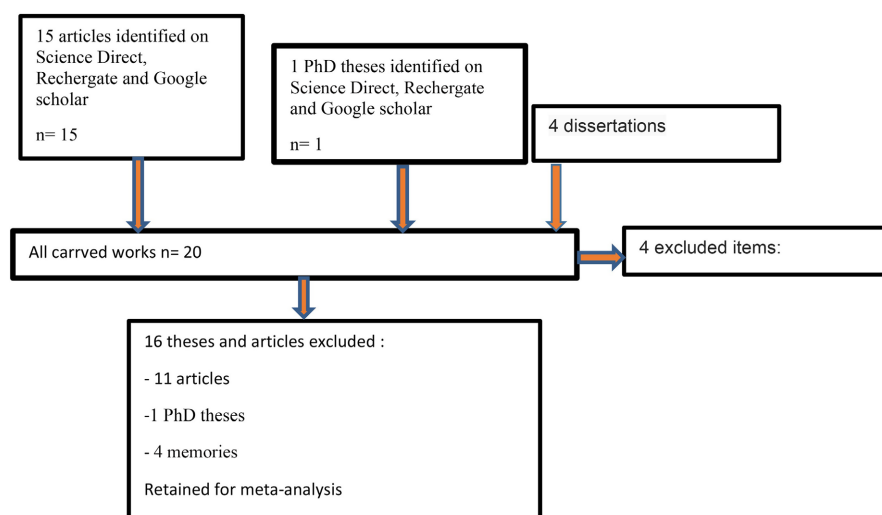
15 articles identified on Science Direct, Rechergate and Google scholar

n= 15

1 PhD theses identified on Science Direct, Rechergate and Google scholar

n= 1

4 dissertations

All carrved works n= 20

4 excluded items:

16 theses and articles excluded :

- 11 articles

-1 PhD theses

- 4 memories

Retained for meta-analysis